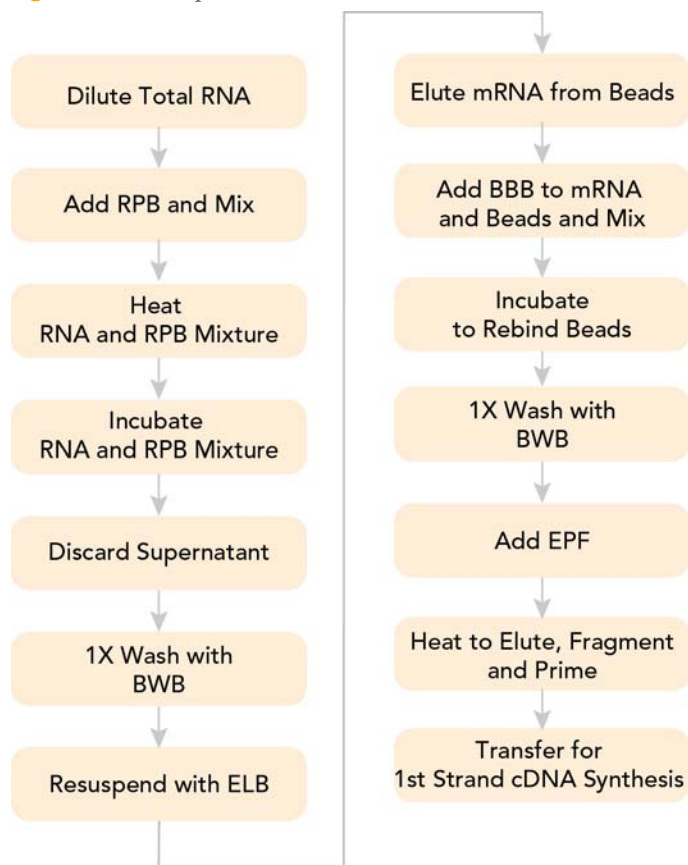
Dilute Total RNA

Add RPB and Mix

Heat
RNA and RPB Mixture

Incubate
RNA and RPB Mixture

Discard Supernatant

1X Wash with
BWB

Resuspend with ELB

Elute mRNA from Beads

Add BBB to mRNA
and Beads and Mix

Incubate
to Rebind Beads

1X Wash with
BWB

Add EPF

Heat to Elute, Fragment
and Prime

Transfer for
1st Strand cDNA Synthesis